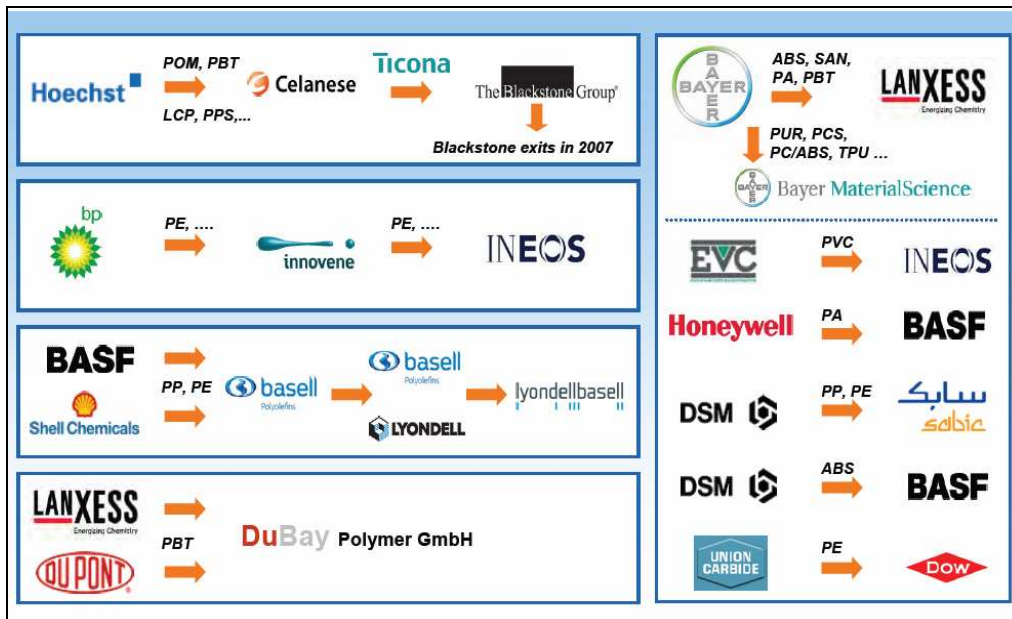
Hoechst POM, PBT LCP, PPS,... Celanese Ticona The Blackstone Group Blackstone exits in 2007

bp PE, .... innovene PE, .... INEOS

BASF Shell Chemicals PP, PE basell Polyolefins basell Polyolefins LYONDELL lyondellbasell

LANXESS Energizing Chemistry DUPONT PBT DuBay Polymer GmbH

BAYER ABS, SAN, PA, PBT LANXESS Energizing Chemistry PUR, PCS, PC/ABS, TPU ... BAYER Bayer MaterialScience

EVC PVC INEOS

Honeywell PA BASF

DSM PP, PE سابك sabic

DSM ABS BASF

UNION CARBIDE PE DOW